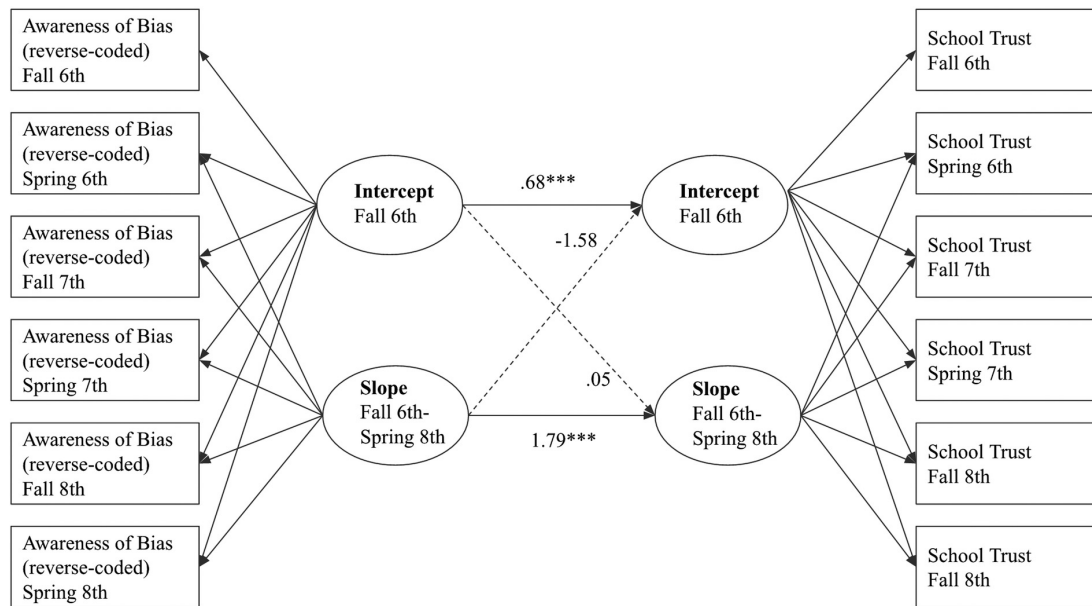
Awareness of Bias (reverse-coded) Fall 6th

Awareness of Bias (reverse-coded) Spring 6th

Awareness of Bias (reverse-coded) Fall 7th

Awareness of Bias (reverse-coded) Spring 7th

Awareness of Bias (reverse-coded) Fall 8th

Awareness of Bias (reverse-coded) Spring 8th

**Intercept** Fall 6th

**Slope** Fall 6th- Spring 8th

.68***

-1.58

.05

1.79***

**Intercept** Fall 6th

**Slope** Fall 6th- Spring 8th

School Trust Fall 6th

School Trust Spring 6th

School Trust Fall 7th

School Trust Spring 7th

School Trust Fall 8th

School Trust Fall 8th